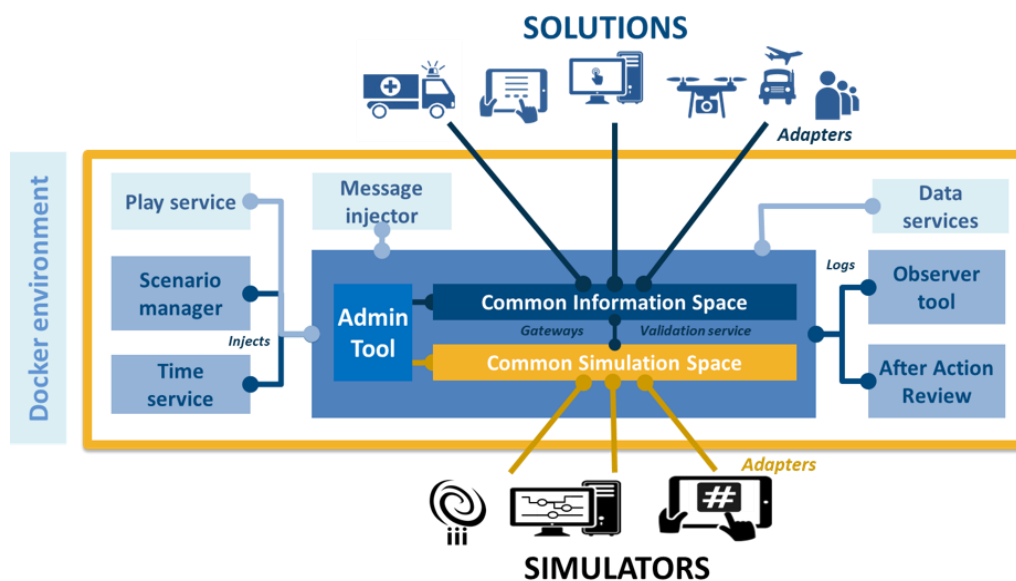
SOLUTIONS

Adapters

Docker environment

Play service

Message injector

Data services

Scenario manager

Time service

Injects

Admin Tool

Common Information Space

Gateways

Validation service

Common Simulation Space

Logs

Observer tool

After Action Review

Adapters

iii

#

SIMULATORS